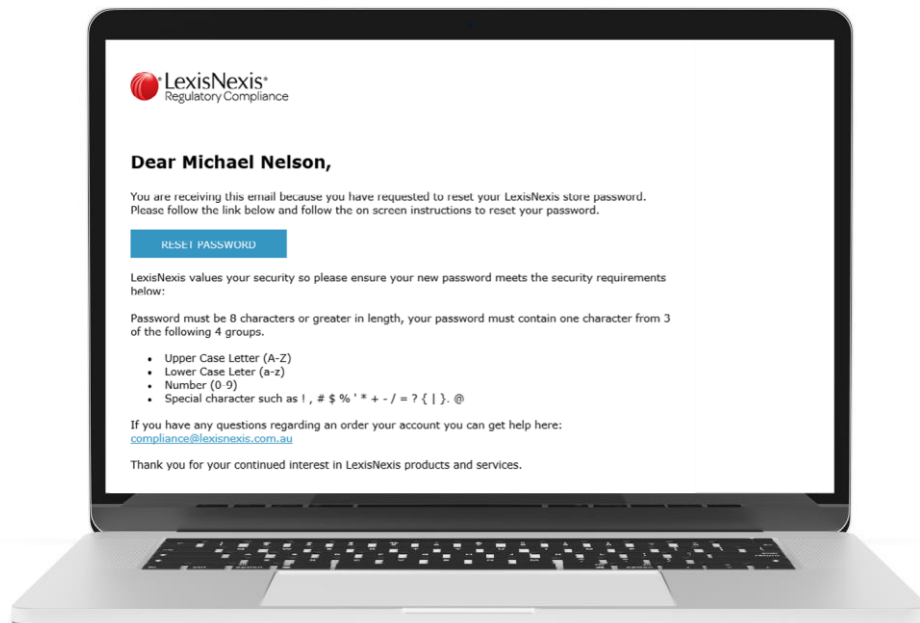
LexisNexis®
Regulatory Compliance

Dear Michael Nelson,

You are receiving this email because you have requested to reset your LexisNexis store password. Please follow the link below and follow the on screen instructions to reset your password.

RESET PASSWORD

LexisNexis values your security so please ensure your new password meets the security requirements below:

Password must be 8 characters or greater in length, your password must contain one character from 3 of the following 4 groups.

- Upper Case Letter (A-Z)
- Lower Case Leter (a-z)
- Number (0-9)
- Special character such as ! , # $ % ' * + - / = ? { | }. @

If you have any questions regarding an order your account you can get help here: compliance@lexisnexis.com.au

Thank you for your continued interest in LexisNexis products and services.